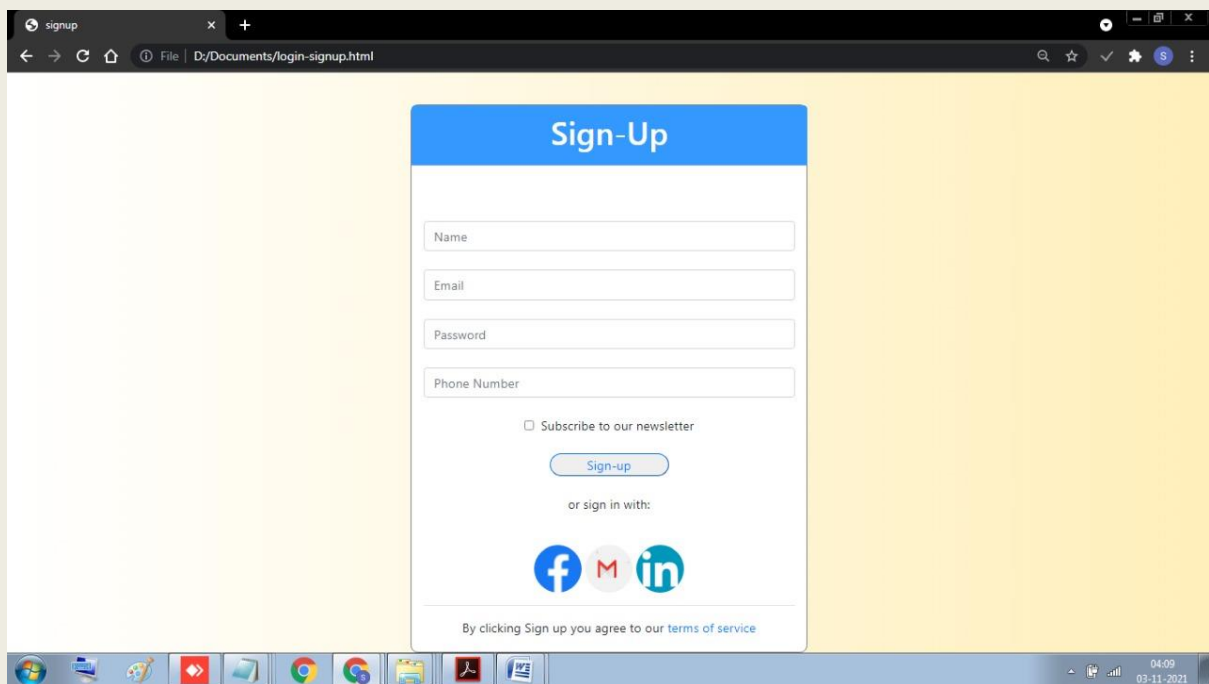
signup
File | D:/Documents/login-signup.html

Sign-Up

Name

Email

Password

Phone Number

Subscribe to our newsletter

Sign-up

or sign in with:

By clicking Sign up you agree to our terms of service

04:09
03-11-2021